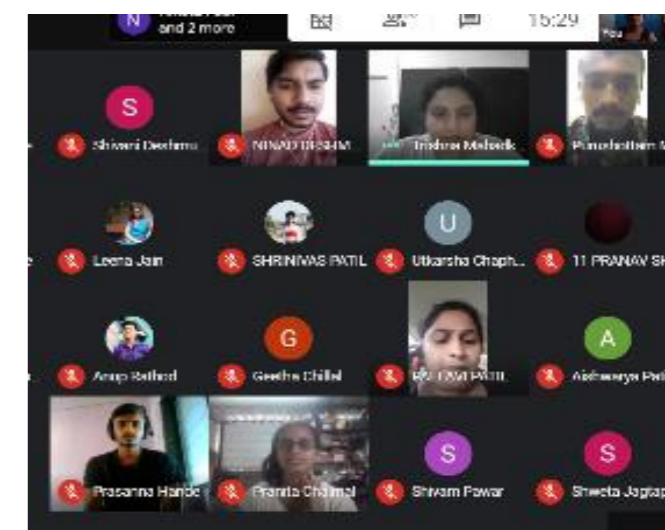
N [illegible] and 2 more

15:29

You

S

Shivani Deshmu

NINAD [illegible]

Trishna Mahadik

Purushottam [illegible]

Leena Jain

SHRINIVAS PATIL

U

Utkarsha Chaph...

11 PRANAV SH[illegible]

Anup Rathod

G

Geetha Chillal

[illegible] PATIL

A

Aishwarya Pat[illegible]

Prasanna Hande

Pranita Chumal

S

Shivam Pawar

S

Shweta Jagtap